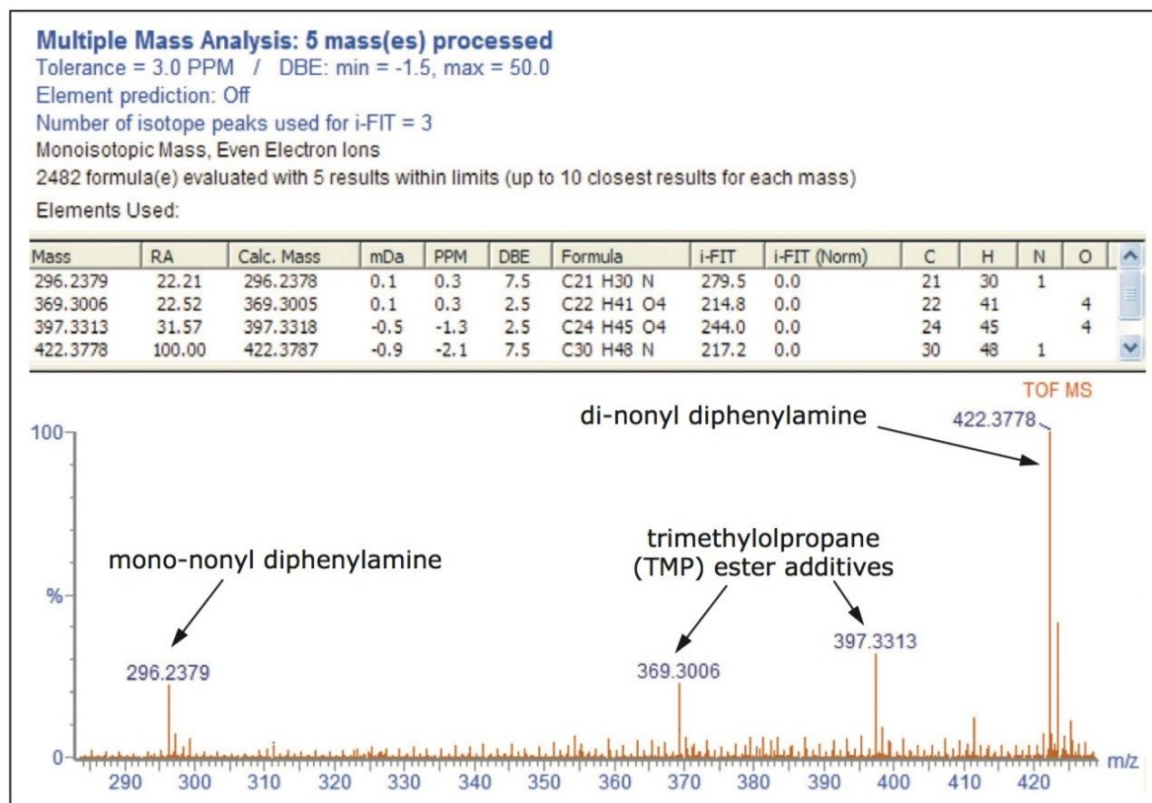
Multiple Mass Analysis: 5 mass(es) processed
Tolerance = 3.0 PPM / DBE: min = -1.5, max = 50.0
Element prediction: Off
Number of isotope peaks used for i-FIT = 3
Monoisotopic Mass, Even Electron Ions
2482 formula(e) evaluated with 5 results within limits (up to 10 closest results for each mass)
Elements Used:

| Mass | RA | Calc. Mass | mDa | PPM | DBE | Formula | i-FIT | i-FIT (Norm) | C | H | N | O |
|---|---|---|---|---|---|---|---|---|---|---|---|---|
| 296.2379 | 22.21 | 296.2378 | 0.1 | 0.3 | 7.5 | C21 H30 N | 279.5 | 0.0 | 21 | 30 | 1 | |
| 369.3006 | 22.52 | 369.3005 | 0.1 | 0.3 | 2.5 | C22 H41 O4 | 214.8 | 0.0 | 22 | 41 | | 4 |
| 397.3313 | 31.57 | 397.3318 | -0.5 | -1.3 | 2.5 | C24 H45 O4 | 244.0 | 0.0 | 24 | 45 | | 4 |
| 422.3778 | 100.00 | 422.3787 | -0.9 | -2.1 | 7.5 | C30 H48 N | 217.2 | 0.0 | 30 | 48 | 1 | |

TOF MS
di-nonyl diphenylamine
422.3778
100
trimethylolpropane (TMP) ester additives
mono-nonyl diphenylamine
%
397.3313
296.2379
369.3006
0
290 300 310 320 330 340 350 360 370 380 390 400 410 420
m/z